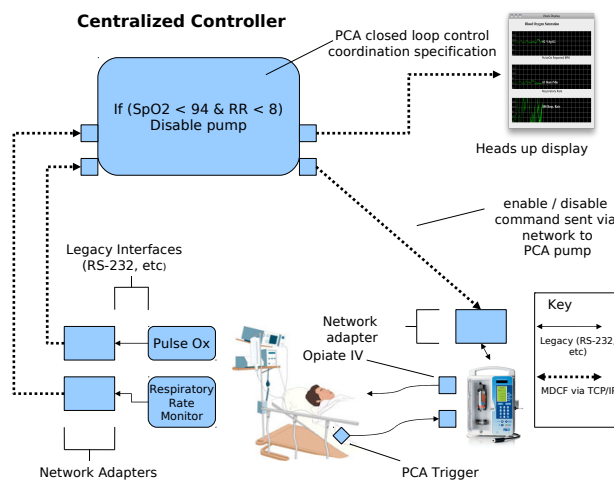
Centralized Controller

PCA closed loop control coordination specification

If (SpO2 < 94 & RR < 8) Disable pump

Heads up display

enable / disable command sent via network to PCA pump

Legacy Interfaces (RS-232, etc)

Pulse Ox

Respiratory Rate Monitor

Network Adapters

Network adapter

Opiate IV

PCA Trigger

Key

Legacy (RS-232 etc)

MDCF via TCP/IP